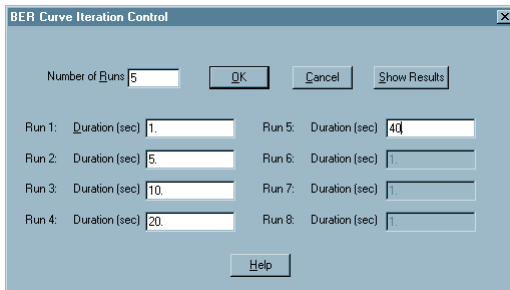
BER Curve Iteration Control

Number of Runs 5

OK

Cancel

Show Results

Run 1: Duration (sec) 1.

Run 2: Duration (sec) 5.

Run 3: Duration (sec) 10.

Run 4: Duration (sec) 20.

Run 5: Duration (sec) 40

Run 6: Duration (sec) 1.

Run 7: Duration (sec) 1.

Run 8: Duration (sec) 1.

Help